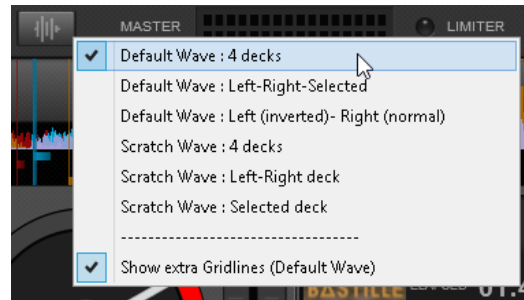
MASTER

LIMITER

Default Wave : 4 decks

Default Wave : Left-Right-Selected

Default Wave : Left (inverted)- Right (normal)

Scratch Wave : 4 decks

Scratch Wave : Left-Right deck

Scratch Wave : Selected deck

------------------------------------

Show extra Gridlines (Default Wave)

BASTILLE